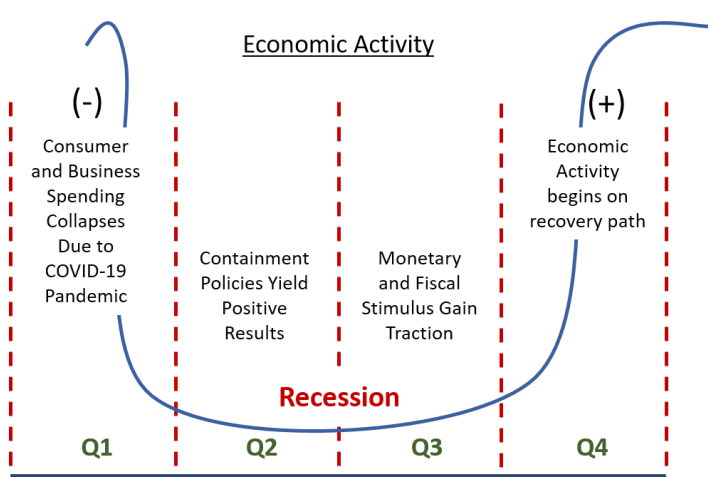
Economic Activity

(-)

Consumer and Business Spending Collapses Due to COVID-19 Pandemic

Containment Policies Yield Positive Results

Monetary and Fiscal Stimulus Gain Traction

(+)

Economic Activity begins on recovery path

Recession

Q1

Q2

Q3

Q4